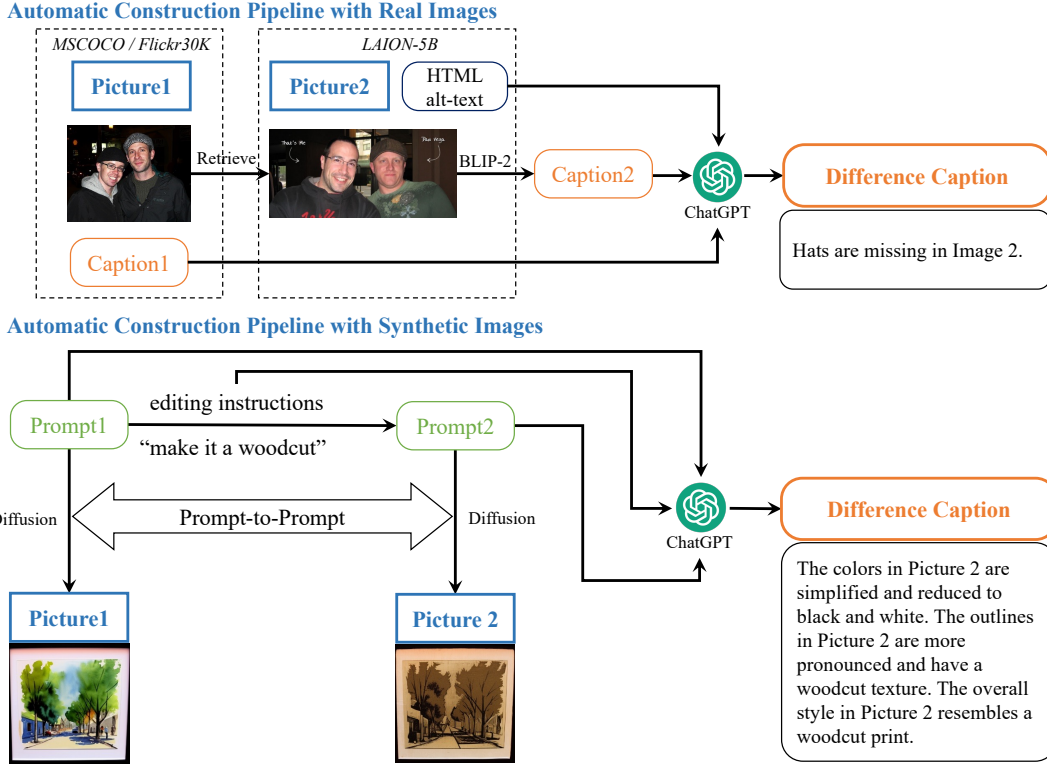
Automatic Construction Pipeline with Real Images

MSCOCO / Flickr30K

Picture1

Retrieve

Caption1

LAION-5B

Picture2

HTML alt-text

That's Me

This Was

BLIP-2

Caption2

ChatGPT

Difference Caption

Hats are missing in Image 2.

Automatic Construction Pipeline with Synthetic Images

Prompt1

editing instructions

"make it a woodcut"

Prompt2

Diffusion

Prompt-to-Prompt

Diffusion

ChatGPT

Difference Caption

Picture1

Picture 2

The colors in Picture 2 are simplified and reduced to black and white. The outlines in Picture 2 are more pronounced and have a woodcut texture. The overall style in Picture 2 resembles a woodcut print.